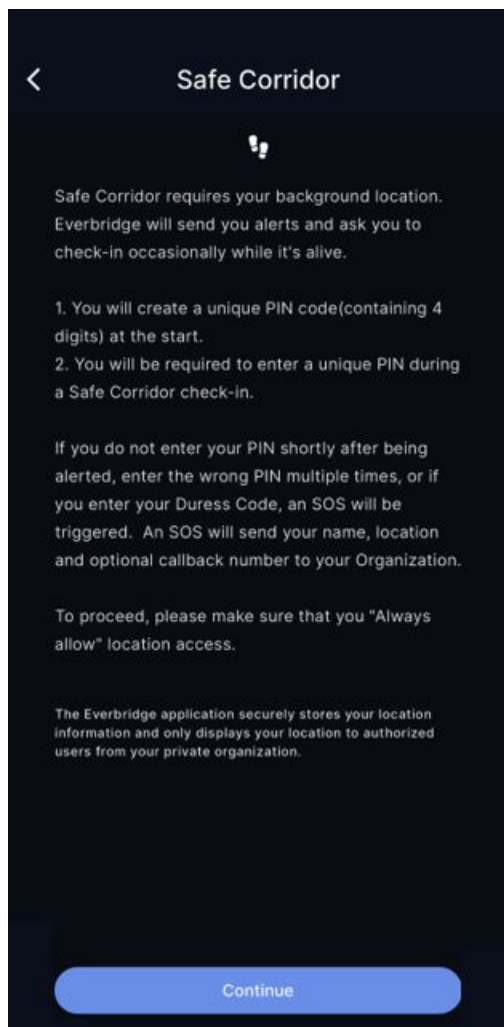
Safe Corridor

Safe Corridor requires your background location. Everbridge will send you alerts and ask you to check-in occasionally while it's alive.

1. You will create a unique PIN code(containing 4 digits) at the start.
2. You will be required to enter a unique PIN during a Safe Corridor check-in.

If you do not enter your PIN shortly after being alerted, enter the wrong PIN multiple times, or if you enter your Duress Code, an SOS will be triggered. An SOS will send your name, location and optional callback number to your Organization.

To proceed, please make sure that you "Always allow" location access.

The Everbridge application securely stores your location information and only displays your location to authorized users from your private organization.

Continue